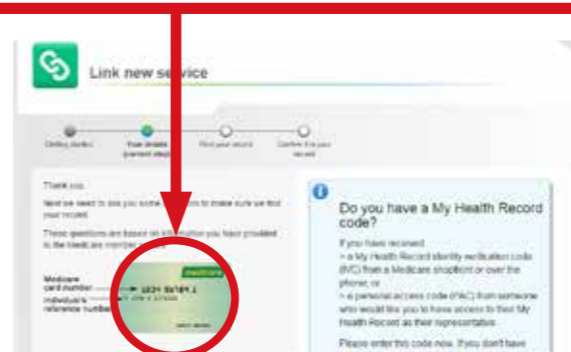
Link new service

Getting started

Your details (current step)

Find your record

Confirm it is your record

Thank you.

Next we need to ask you some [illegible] to make sure we find your record.

These questions are based on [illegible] you have provided to the Medicare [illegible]

Medicare card number

Individual's reference number

medicare

1234 56789 1

Do you have a My Health Record code?

If you have received:

> a My Health Record identity verification code (IVC) from a Medicare shopfront or over the phone; or

> a personal access code (PAC) from someone who would like you to have access to their My Health Record as their representative

Please enter this code now. If you don't have